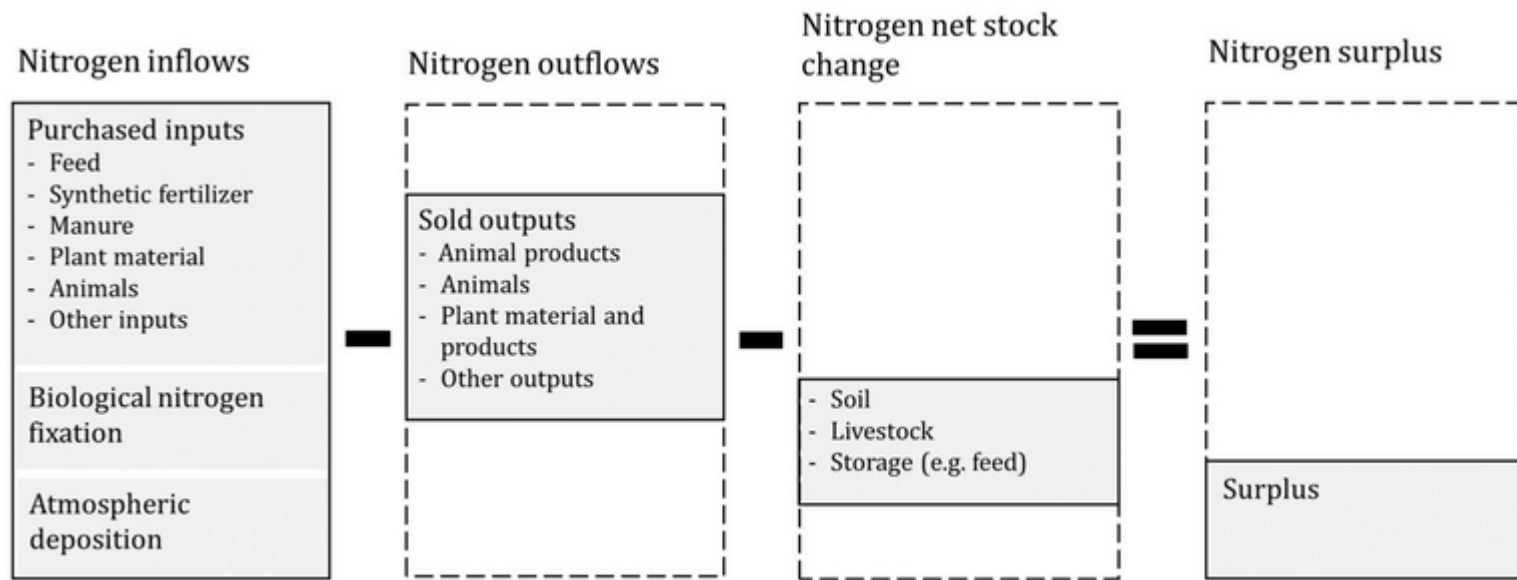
Nitrogen inflows

Purchased inputs
- Feed
- Synthetic fertilizer
- Manure
- Plant material
- Animals
- Other inputs

Biological nitrogen fixation

Atmospheric deposition

Nitrogen outflows

Sold outputs
- Animal products
- Animals
- Plant material and products
- Other outputs

Nitrogen net stock change

- Soil
- Livestock
- Storage (e.g. feed)

Nitrogen surplus

Surplus